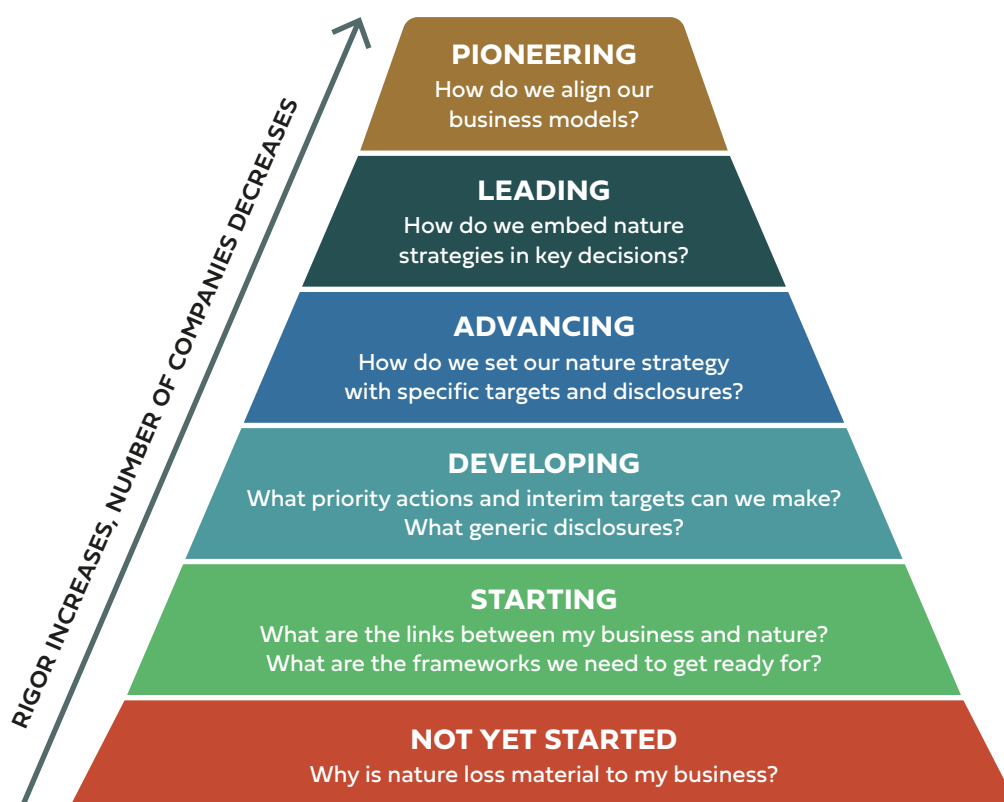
RIGOR INCREASES, NUMBER OF COMPANIES DECREASES

PIONEERING
How do we align our business models?

LEADING
How do we embed nature strategies in key decisions?

ADVANCING
How do we set our nature strategy with specific targets and disclosures?

DEVELOPING
What priority actions and interim targets can we make? What generic disclosures?

STARTING
What are the links between my business and nature? What are the frameworks we need to get ready for?

NOT YET STARTED
Why is nature loss material to my business?